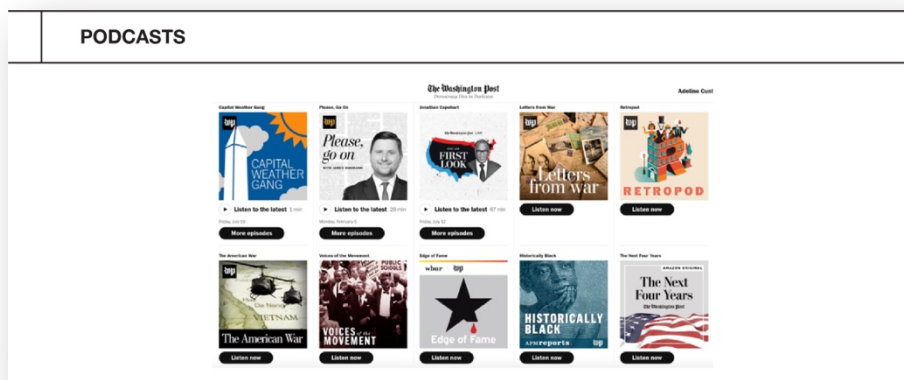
PODCASTS

The Washington Post
Democracy Dies in Darkness

Adeline Cust

Capital Weather Gang
wp
CAPITAL WEATHER GANG
Listen to the latest 3 min
Friday, July 23
More episodes

Please, Go On
wp
Please, go on
WITH JAMES HOHMANN
Listen to the latest 28 min
Monday, February 8
More episodes

Jonathan Capehart
The Washington Post Live
FIRST LOOK
Listen to the latest 47 min
Friday, July 23
More episodes

Letters from War
Letters from war
Listen now

Retropod
wp
RETROPOD
Listen now

The American War
wp
VIETNAM
The American War
Listen now

Voices of the Movement
PUBLIC SCHOOLS
VOICES of the MOVEMENT
Listen now

Edge of Fame
wbur wp
Edge of Fame
Listen now

Historically Black
HISTORICALLY BLACK
APM reports wp
Listen now

The Next Four Years
AMAZON ORIGINAL
The Next Four Years
The Washington Post
Listen now